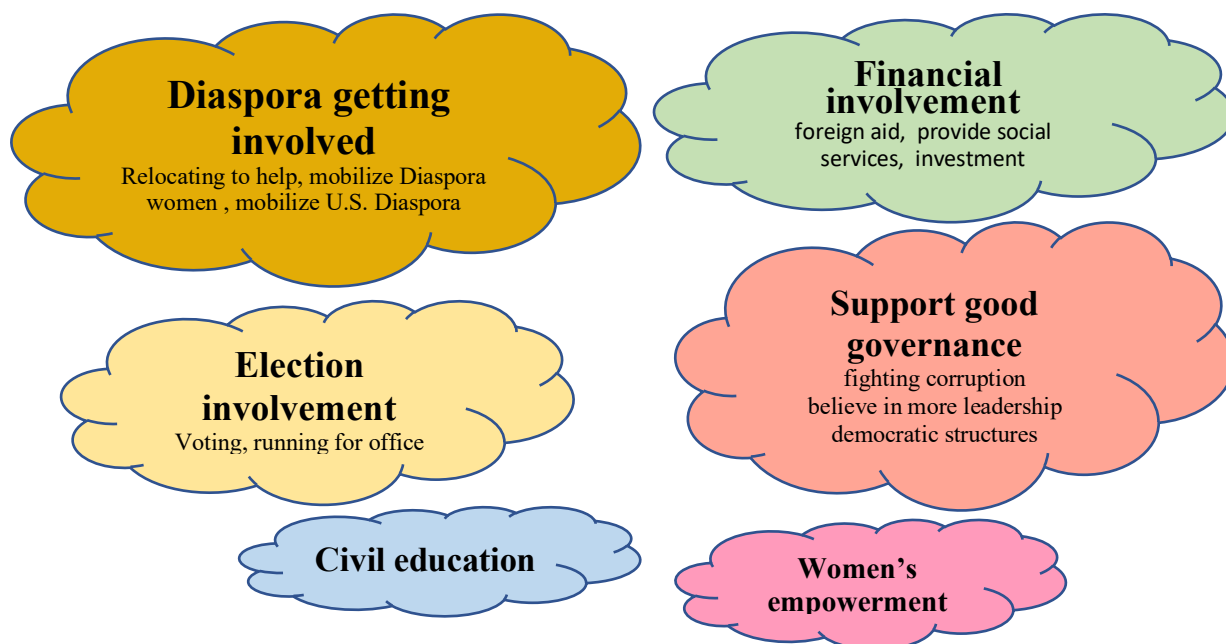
Diaspora getting involved
Relocating to help, mobilize Diaspora women , mobilize U.S. Diaspora

Financial involvement
foreign aid, provide social services, investment

Support good governance
fighting corruption
believe in more leadership
democratic structures

Election involvement
Voting, running for office

Civil education

Women's empowerment